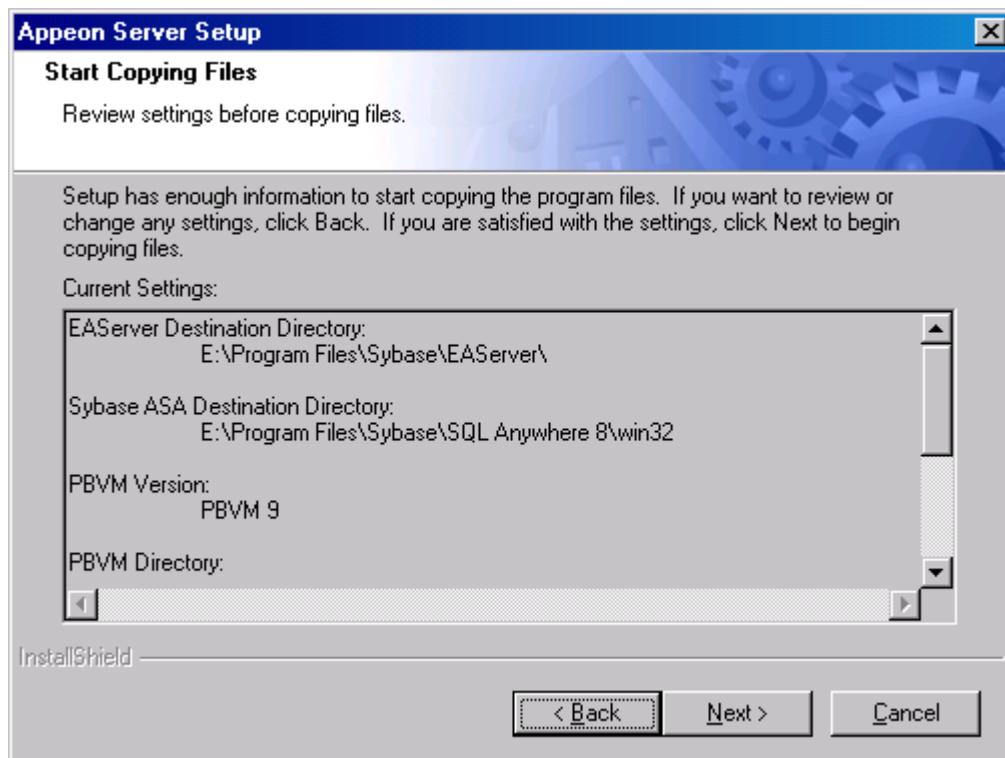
Appeon Server Setup

Start Copying Files

Review settings before copying files.

Setup has enough information to start copying the program files. If you want to review or change any settings, click Back. If you are satisfied with the settings, click Next to begin copying files.

Current Settings:

EAServer Destination Directory:
E:\Program Files\Sybase\EAServer\

Sybase ASA Destination Directory:
E:\Program Files\Sybase\SQL Anywhere 8\win32

PBVM Version:
PBVM 9

PBVM Directory:

InstallShield

< Back | Next > | Cancel